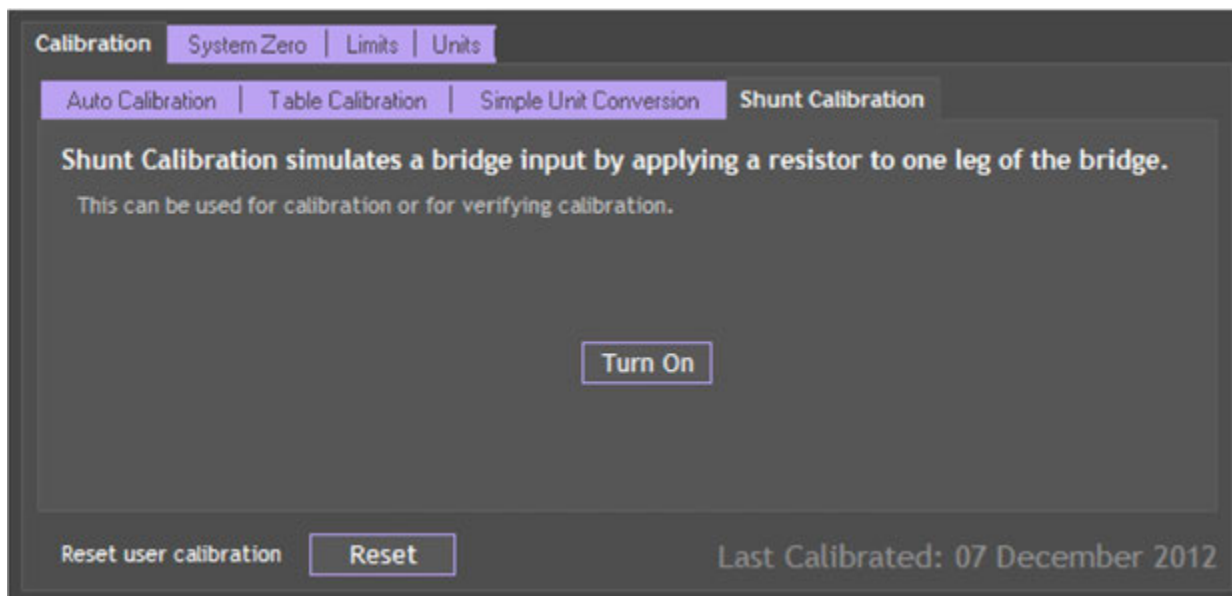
Calibration | System Zero | Limits | Units

Auto Calibration | Table Calibration | Simple Unit Conversion | Shunt Calibration

Shunt Calibration simulates a bridge input by applying a resistor to one leg of the bridge.

This can be used for calibration or for verifying calibration.

Turn On

Reset user calibration Reset

Last Calibrated: 07 December 2012